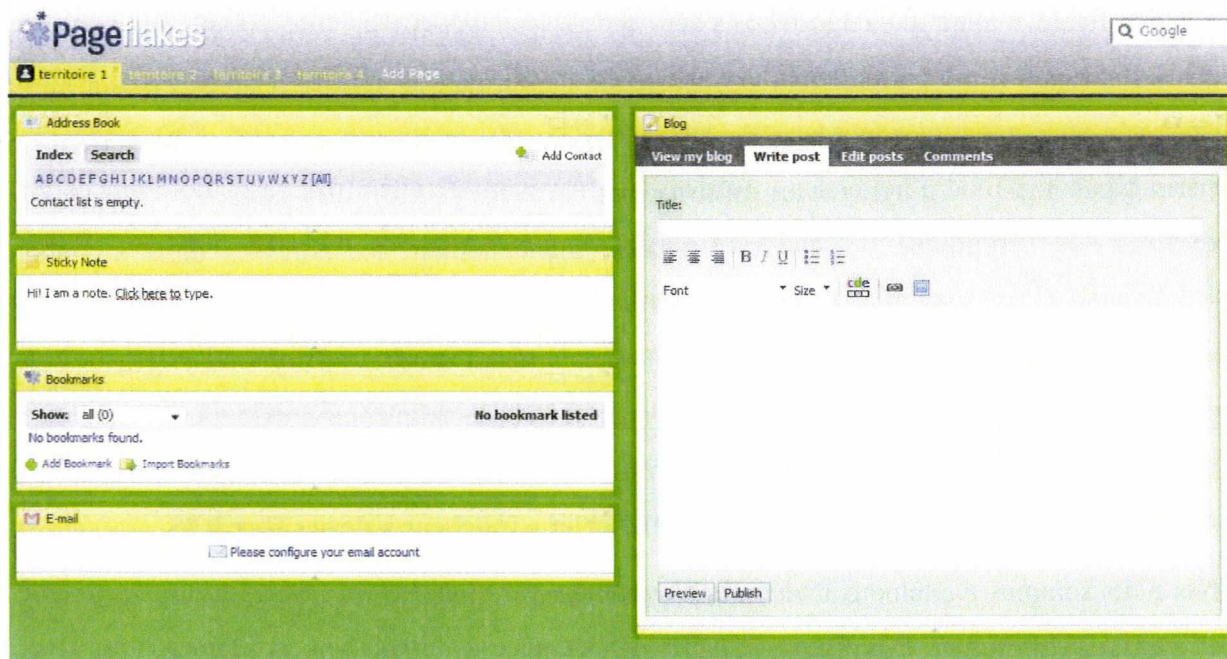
Pageflakes

Google

territoire 1 territoire 2 territoire 3 territoire 4 Add Page

Address Book

Index Search

Add Contact

A B C D E F G H I J K L M N O P Q R S T U V W X Y Z [All]

Contact list is empty.

Sticky Note

Hi! I am a note. Click here to type.

Bookmarks

Show: all (0)

No bookmark listed

No bookmarks found.

Add Bookmark Import Bookmarks

E-mail

Please configure your email account

Blog

View my blog Write post Edit posts Comments

Title:

B I U

Font Size

Preview Publish